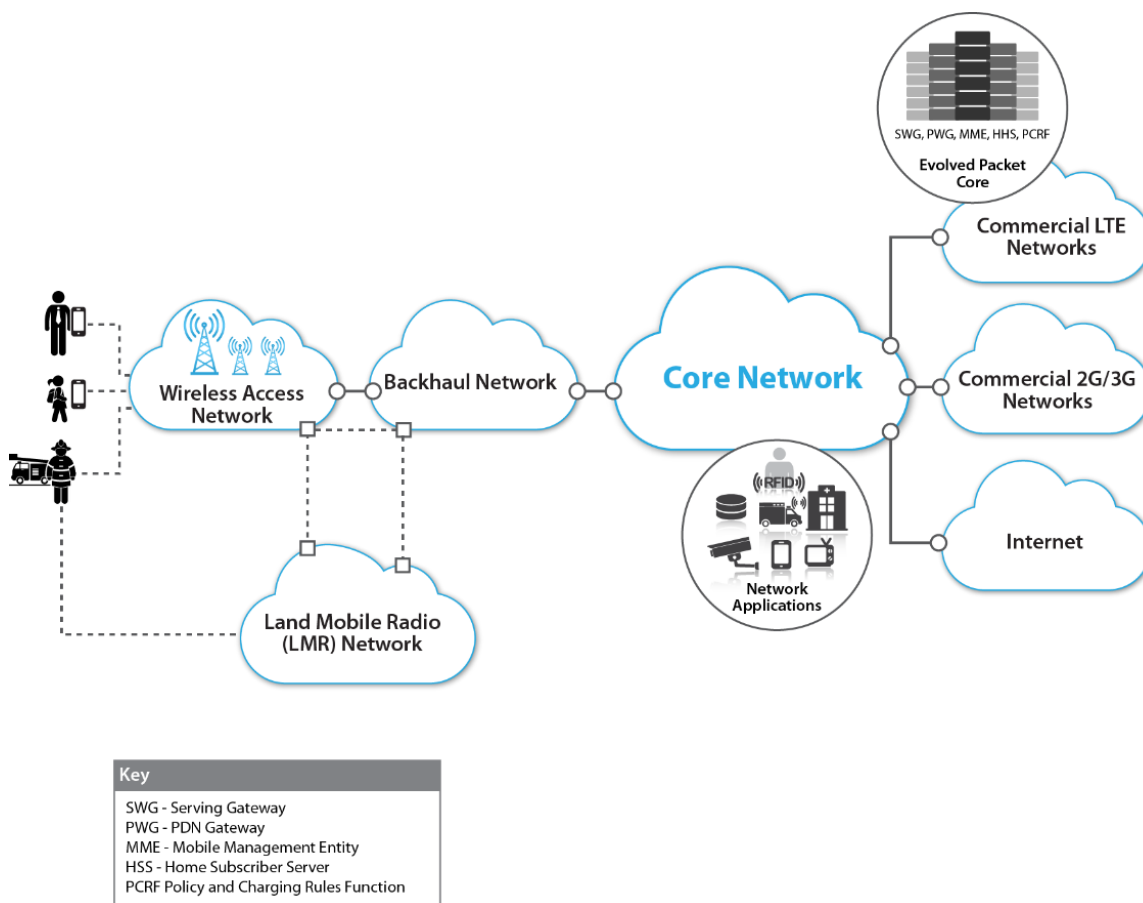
SWG, PWG, MME, HHS, PCRF

Evolved Packet Core

Commercial LTE Networks

Wireless Access Network

Backhaul Network

Core Network

Commercial 2G/3G Networks

RFID

Internet

Network Applications

Land Mobile Radio (LMR) Network

Key

SWG - Serving Gateway
PWG - PDN Gateway
MME - Mobile Management Entity
HSS - Home Subscriber Server
PCRF Policy and Charging Rules Function